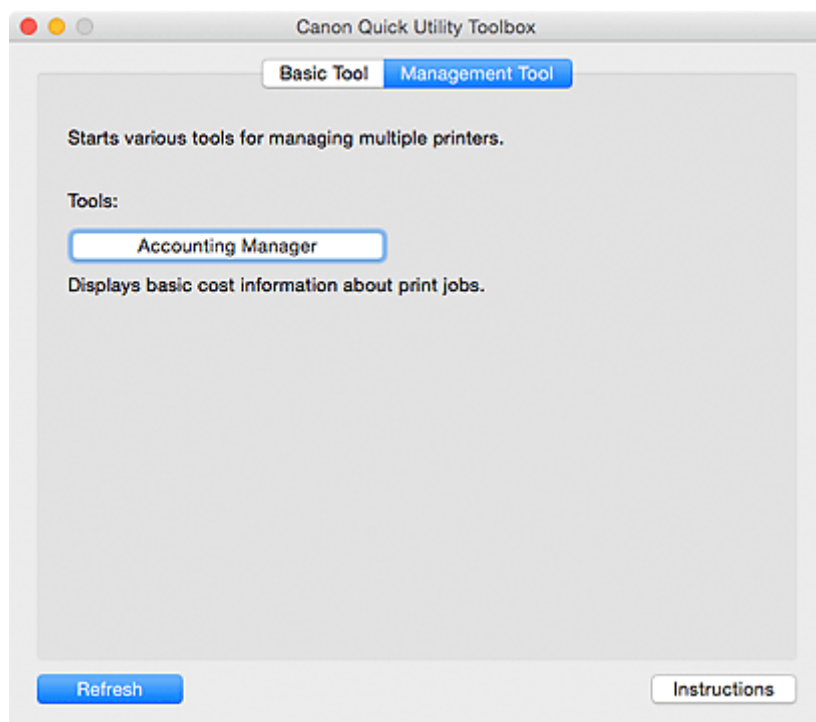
Canon Quick Utility Toolbox

Basic Tool
Management Tool

Starts various tools for managing multiple printers.

Tools:

Accounting Manager

Displays basic cost information about print jobs.

Refresh
Instructions